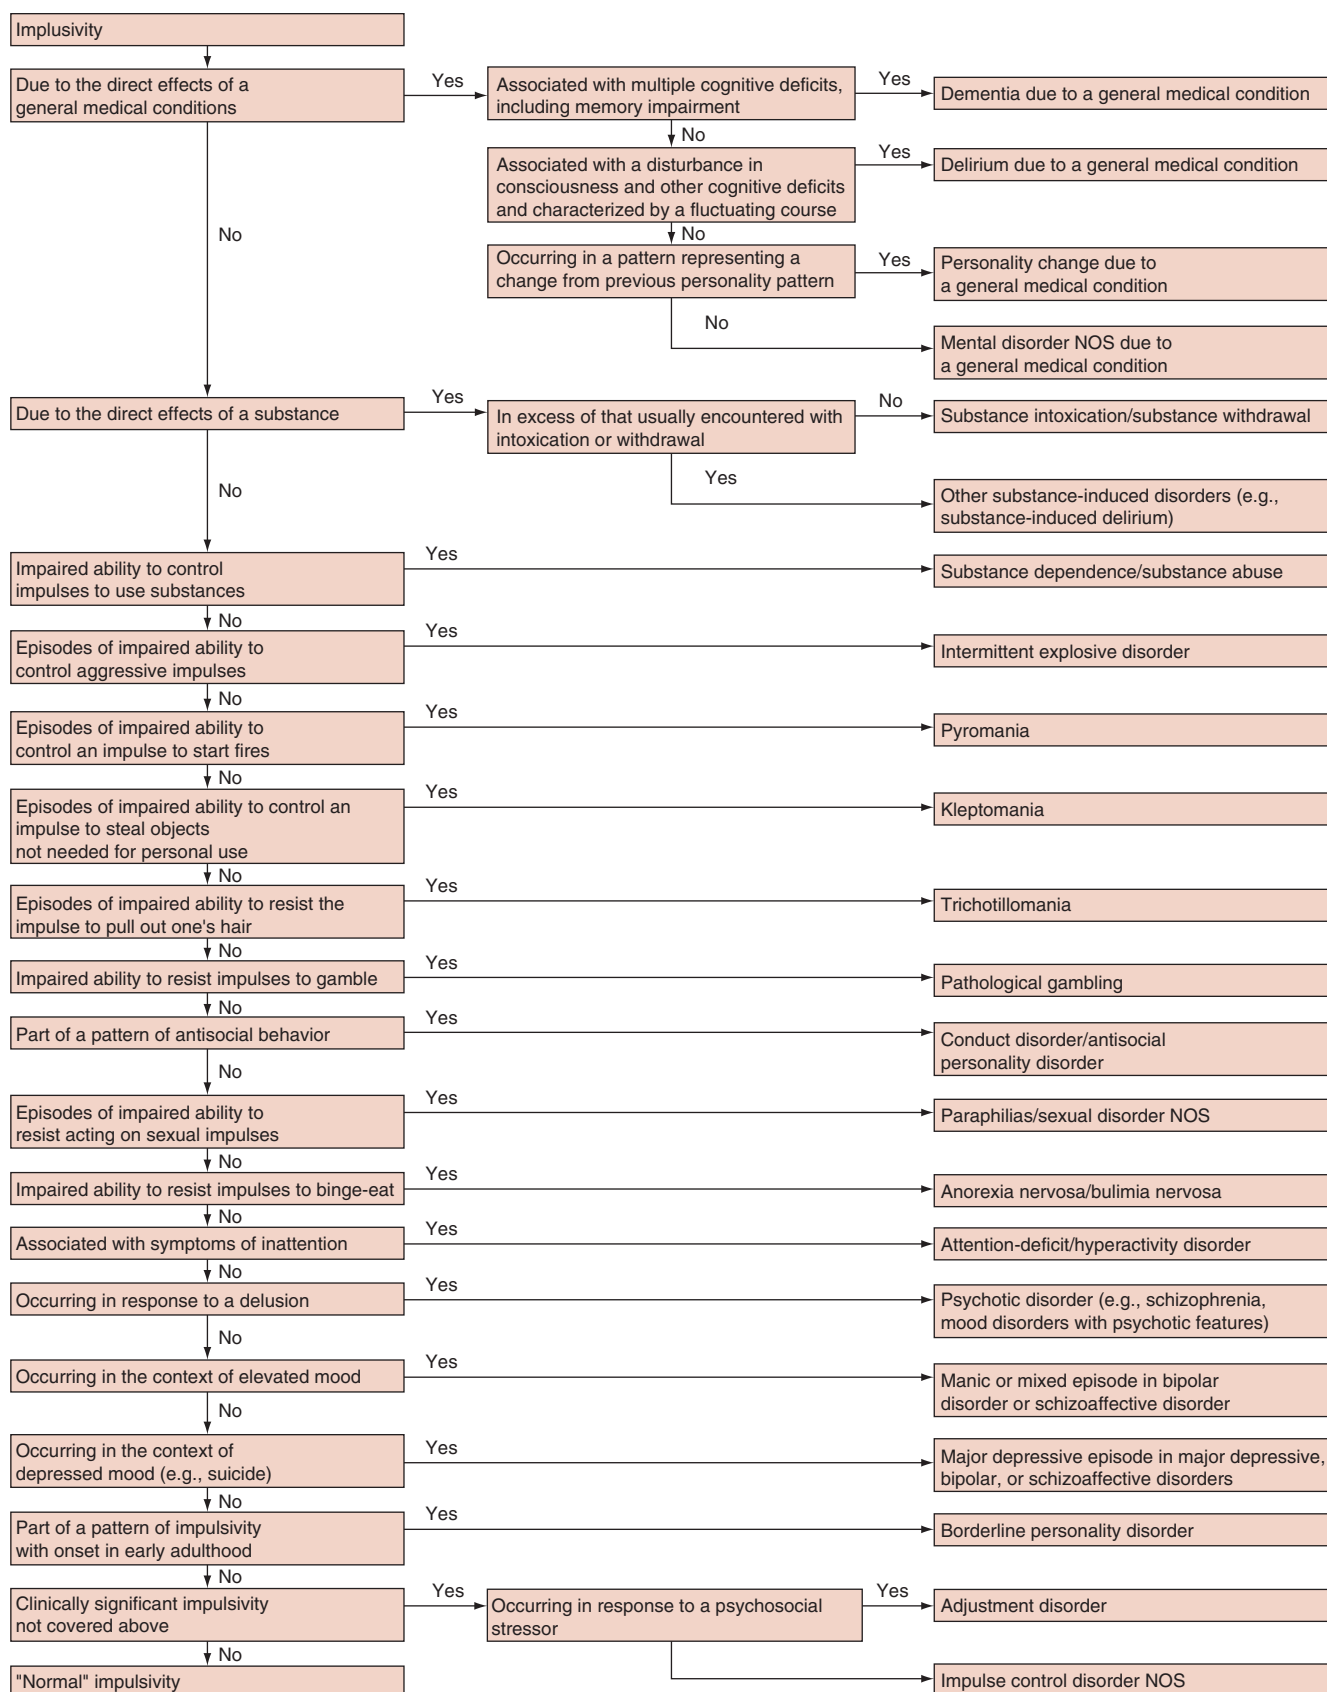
Implusivity

Due to the direct effects of a general medical conditions

Yes

Associated with multiple cognitive deficits, including memory impairment

Yes

Dementia due to a general medical condition

No

Associated with a disturbance in consciousness and other cognitive deficits and characterized by a fluctuating course

Yes

Delirium due to a general medical condition

No

No

Occurring in a pattern representing a change from previous personality pattern

Yes

Personality change due to a general medical condition

No

Mental disorder NOS due to a general medical condition

Due to the direct effects of a substance

Yes

In excess of that usually encountered with intoxication or withdrawal

No

Substance intoxication/substance withdrawal

Yes

Other substance-induced disorders (e.g., substance-induced delirium)

No

Impaired ability to control impulses to use substances

Yes

Substance dependence/substance abuse

No

Episodes of impaired ability to control aggressive impulses

Yes

Intermittent explosive disorder

No

Episodes of impaired ability to control an impulse to start fires

Yes

Pyromania

No

Episodes of impaired ability to control an impulse to steal objects not needed for personal use

Yes

Kleptomania

No

Episodes of impaired ability to resist the impulse to pull out one's hair

Yes

Trichotillomania

No

Impaired ability to resist impulses to gamble

Yes

Pathological gambling

No

Part of a pattern of antisocial behavior

Yes

Conduct disorder/antisocial personality disorder

No

Episodes of impaired ability to resist acting on sexual impulses

Yes

Paraphilias/sexual disorder NOS

No

Impaired ability to resist impulses to binge-eat

Yes

Anorexia nervosa/bulimia nervosa

No

Associated with symptoms of inattention

Yes

Attention-deficit/hyperactivity disorder

No

Occurring in response to a delusion

Yes

Psychotic disorder (e.g., schizophrenia, mood disorders with psychotic features)

No

Occurring in the context of elevated mood

Yes

Manic or mixed episode in bipolar disorder or schizoaffective disorder

No

Occurring in the context of depressed mood (e.g., suicide)

Yes

Major depressive episode in major depressive, bipolar, or schizoaffective disorders

No

Part of a pattern of impulsivity with onset in early adulthood

Yes

Borderline personality disorder

No

Clinically significant impulsivity not covered above

Yes

Occurring in response to a psychosocial stressor

Yes

Adjustment disorder

Impulse control disorder NOS

No

"Normal" impulsivity